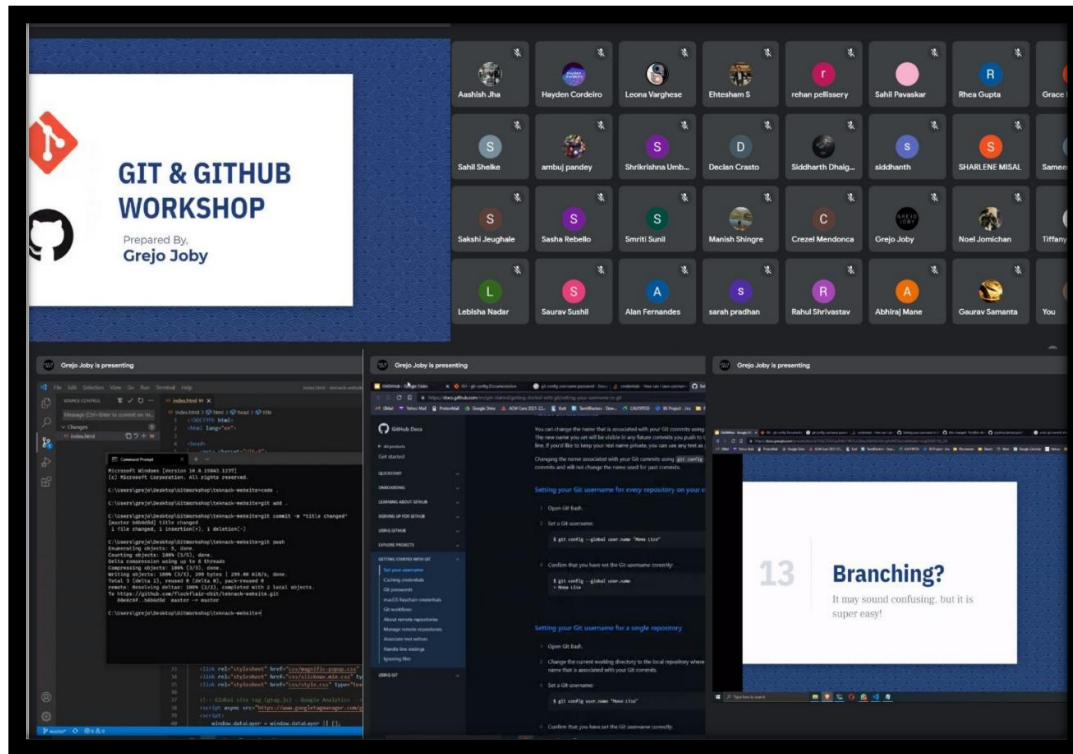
GIT & GITHUB WORKSHOP

Prepared By,
Grejo Joby

Aashish Jha
Hayden Cordeiro
Leona Varghese
Ehtesham S
rehan pellissery
Sahil Pavaskar
Rhea Gupta
Grace

Sahil Shelke
ambuj pandey
Shrikrishna Umb...
Declan Crasto
Siddharth Dhaig...
siddhanth
SHARLENE MISAL
Samee

Sakshi Jeughale
Sasha Rebello
Smriti Sunil
Manish Shingre
Crezel Mendonca
Grejo Joby
Noel Jomichan
Tiffany

Lebisha Nadar
Saurav Sushil
Alan Fernandes
sarah pradhan
Rahul Shrivastav
Abhiraj Mane
Gaurav Samanta
You

Grejo Joby is presenting

Microsoft Windows [Version 10.0.19043.1237]
(c) Microsoft Corporation. All rights reserved.

C:\Users\grejo\Desktop\GitWorkshop\teknack-website>code .

C:\Users\grejo\Desktop\GitWorkshop\teknack-website>git add .

C:\Users\grejo\Desktop\GitWorkshop\teknack-website>git commit -m "title changed"
[master b0dd68d] title changed
 1 file changed, 1 insertion(+), 1 deletion(-)

C:\Users\grejo\Desktop\GitWorkshop\teknack-website>git push

C:\Users\grejo\Desktop\GitWorkshop\teknack-website>

Grejo Joby is presenting

GitHub Docs

Setting your Git username for every repository on your c

Open Git Bash.

Set a Git username:

$ git config --global user.name "Mona Lisa"

Confirm that you have set the Git username correctly:

$ git config --global user.name
> Mona Lisa

Setting your Git username for a single repository

Open Git Bash.

Set a Git username:

$ git config user.name "Mona Lisa"

Grejo Joby is presenting

13
Branching?
It may sound confusing, but it is super easy!